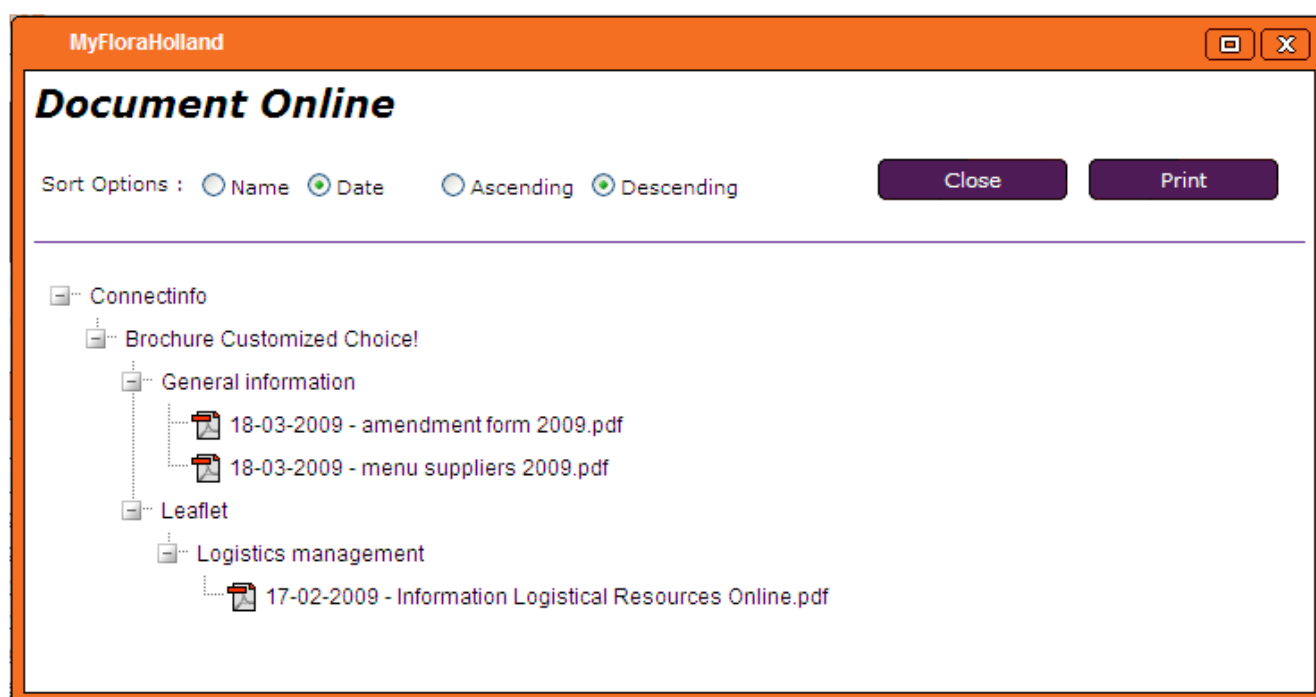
MyFloraHolland

X

Document Online

Sort Options : Name Date Ascending Descending

Close

Print

Connectinfo

Brochure Customized Choice!

General information

18-03-2009 - amendment form 2009.pdf

18-03-2009 - menu suppliers 2009.pdf

Leaflet

Logistics management

17-02-2009 - Information Logistical Resources Online.pdf